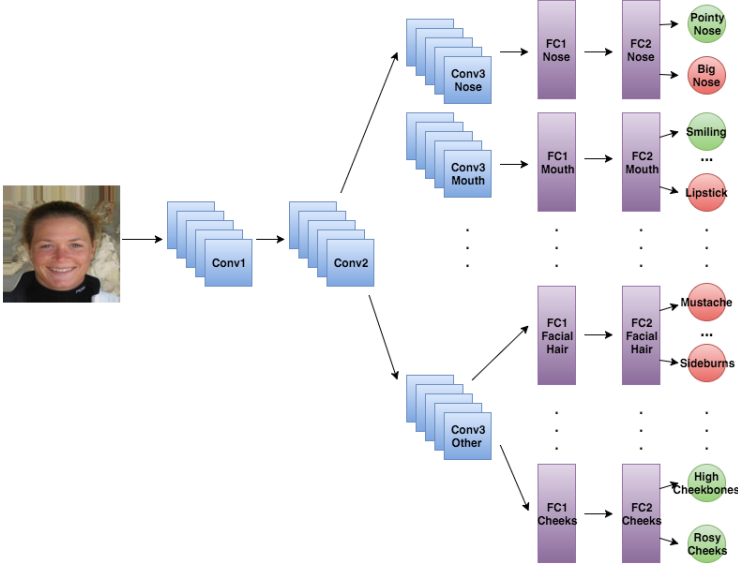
Conv1

Conv2

Conv3 Nose

FC1 Nose

FC2 Nose

Pointy Nose

Big Nose

Conv3 Mouth

FC1 Mouth

FC2 Mouth

Smiling

...

Lipstick

FC1 Facial Hair

FC2 Facial Hair

Mustache

...

Sideburns

Conv3 Other

FC1 Cheeks

FC2 Cheeks

High Cheekbones

Rosy Cheeks